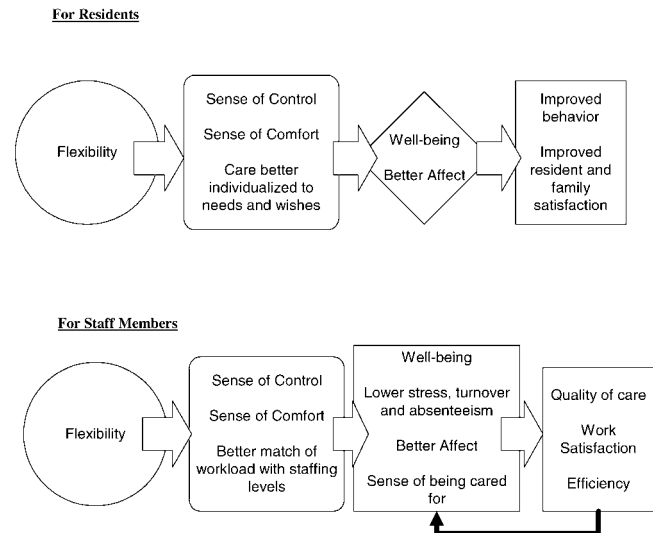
For Residents

Flexibility

Sense of Control

Sense of Comfort

Care better individualized to needs and wishes

Well-being

Better Affect

Improved behavior

Improved resident and family satisfaction

For Staff Members

Flexibility

Sense of Control

Sense of Comfort

Better match of workload with staffing levels

Well-being

Lower stress, turnover and absenteeism

Better Affect

Sense of being cared for

Quality of care

Work Satisfaction

Efficiency